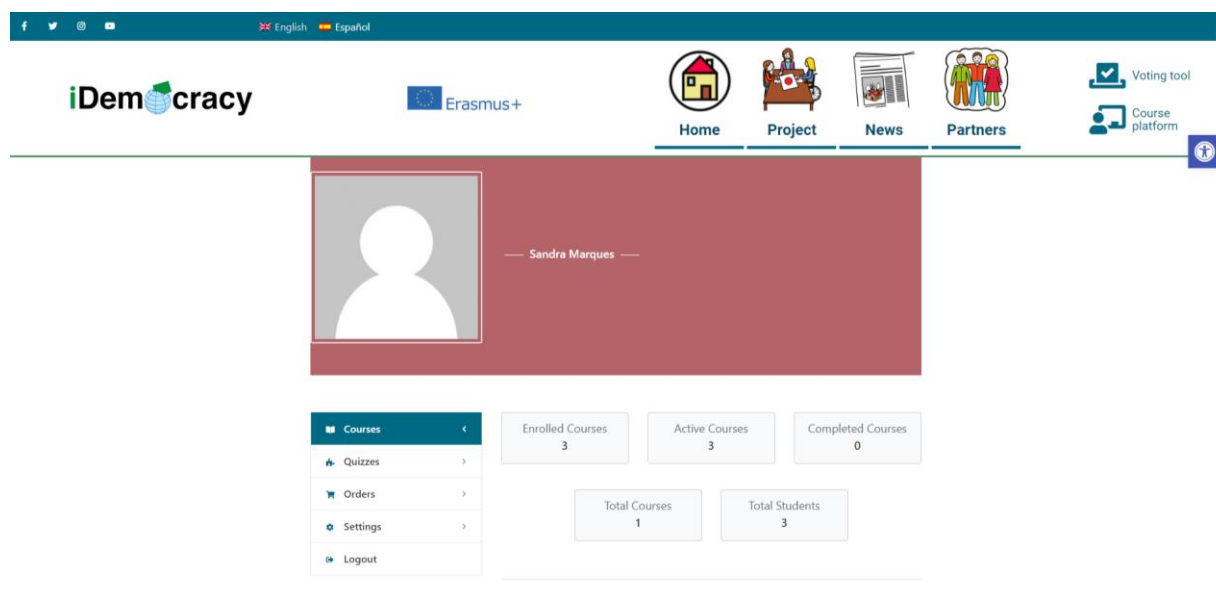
English Español

iDemocracy

Erasmus+

Home Project News Partners

Voting tool

Course platform

— Sandra Marques —

Courses
Quizzes
Orders
Settings
Logout

| Enrolled Courses | Active Courses | Completed Courses |
|---|---|---|
| 3 | 3 | 0 |

| Total Courses | Total Students |
|---|---|
| 1 | 3 |